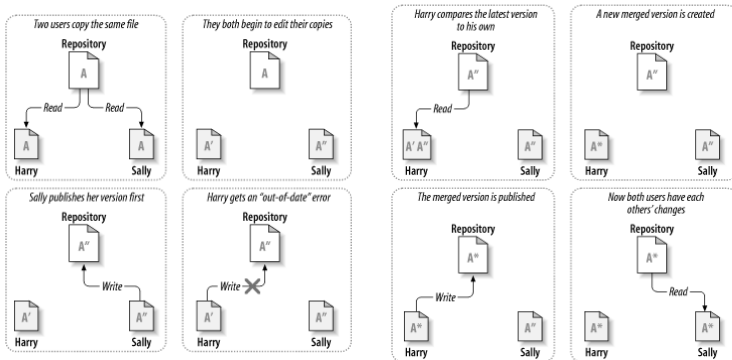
Two users copy the same file

Repository

A

Read

Read

A

Harry

A

Sally

They both begin to edit their copies

Repository

A

A′

Harry

A″

Sally

Sally publishes her version first

Repository

A″

Write

A′

Harry

A″

Sally

Harry gets an "out-of-date" error

Repository

A″

Write

A′

Harry

A″

Sally

Harry compares the latest version to his own

Repository

A″

Read

A′ A″

Harry

A″

Sally

A new merged version is created

Repository

A″

A*

Harry

A″

Sally

The merged version is published

Repository

A*

Write

A*

Harry

A″

Sally

Now both users have each others' changes

Repository

A*

Read

A*

Harry

A*

Sally